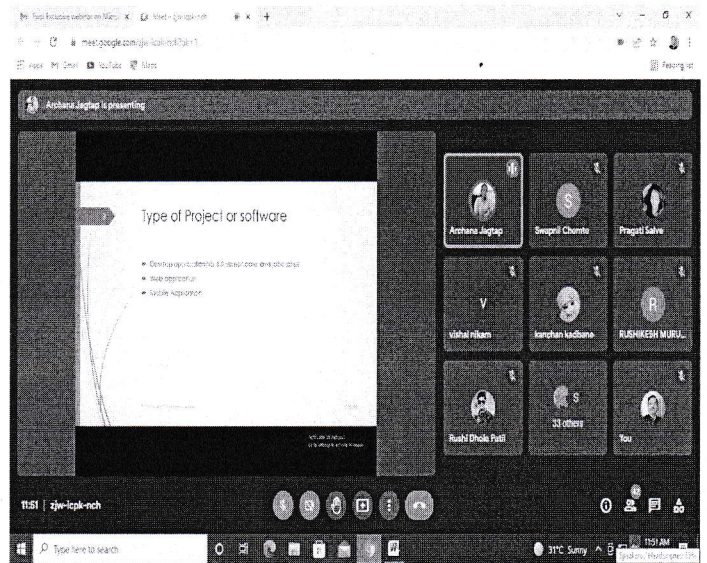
Meet - zjw-icpk-nch

meet.google.com/zjw-icpk-nch

Apps Gmail YouTube Maps

Reading list

Archana Jagtap is presenting

Type of Project or software

Desktop application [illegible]
Web application
Mobile Application

Archana Jagtap
Swapnil Chomte
Pragati Salve
V
vishal nikam
kanchan kadbane
R
RUSHIKESH MURU...
Rushi Dhole Patil
S
33 others
You

11:51 | zjw-icpk-nch

Type here to search

31°C Sunny
11:51 AM